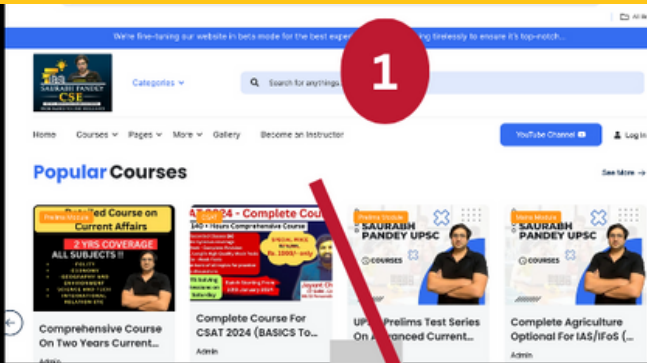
All

We're fine-tuning our website in beta mode for the best expe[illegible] ing tirelessly to ensure it's top-notch...

1

SAURABH PANDEY CSE

Categories

Search for anything...

Home Courses Pages More Gallery Become an Instructor

YouTube Channel

Log In

Popular Courses

See More →

Prelims Mixture
Detailed Course on Current Affairs
2 YRS COVERAGE
ALL SUBJECTS !!
POLITY
ECONOMY
GEOGRAPHY AND ENVIRONMENT
SCIENCE AND TECH
INTERNATIONAL RELATIONS ETC

Comprehensive Course On Two Years Current...

Admin

CSAT
AT 2024 - Complete Cour
140 + Hours Comprehensive Course
SPECIAL PRICE
Rs. 1999/- only

Complete Course For CSAT 2024 (BASICS To...

Admin

Prelims Module
SAURABH PANDEY UPSC
COURSES

UPSC Prelims Test Series On Advanced Current...

Prelims Mixture
SAURABH PANDEY UPSC
COURSES

Complete Agriculture Optional For IAS/IFoS (...

Admin